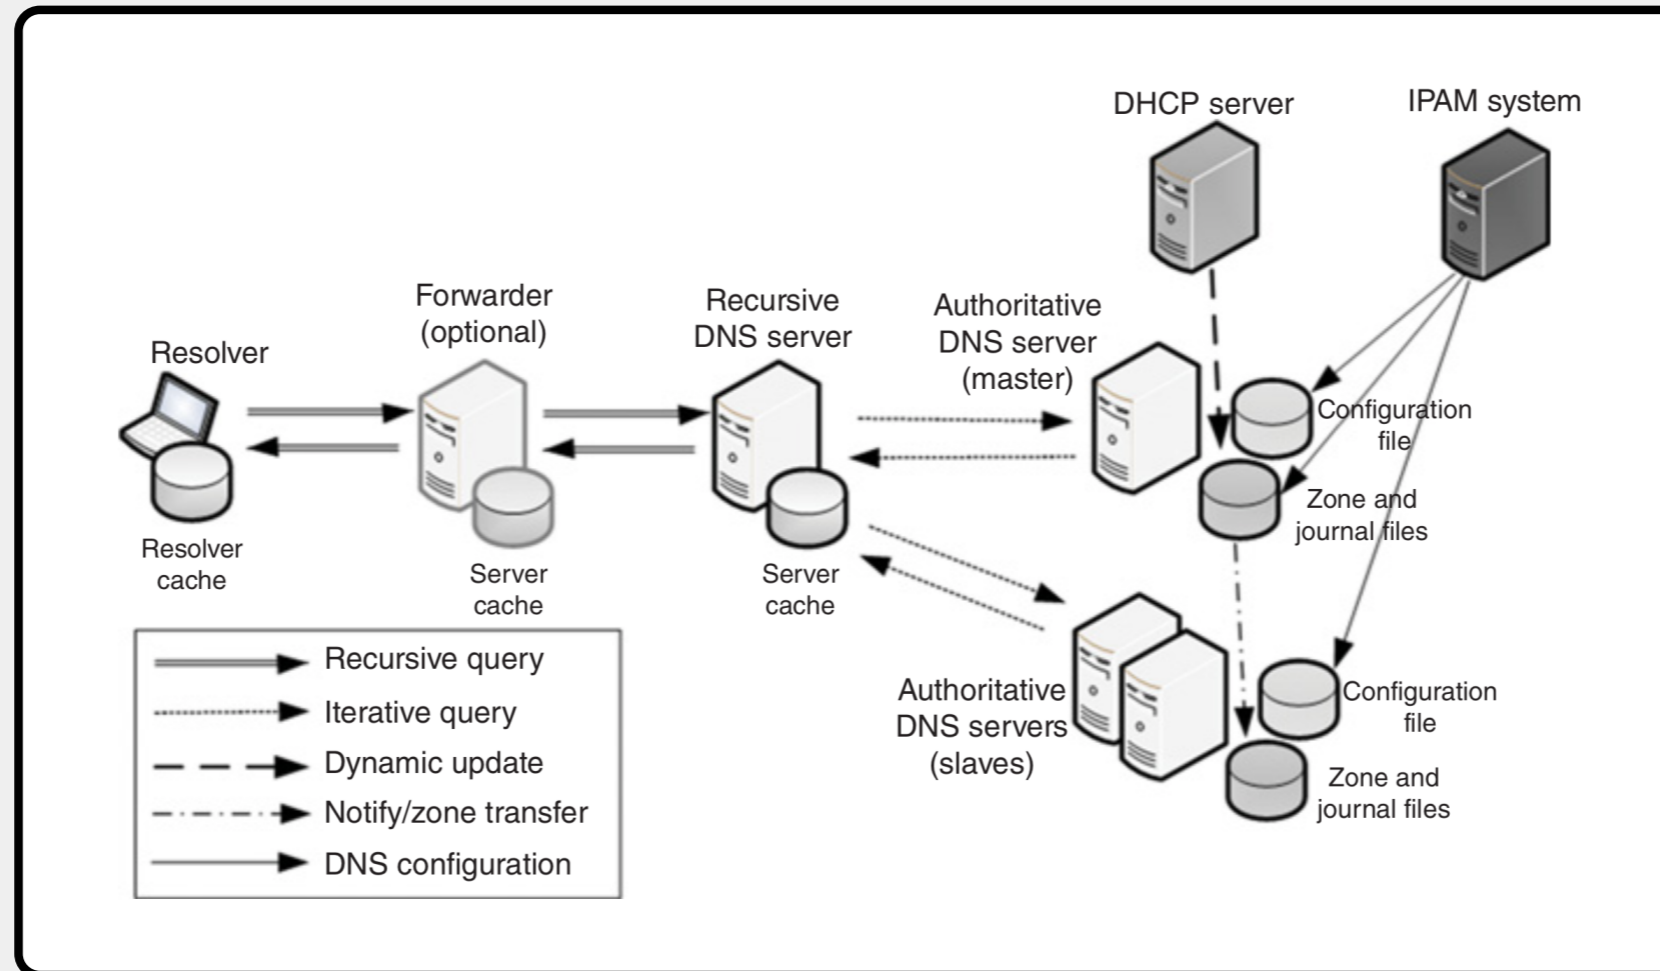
DHCP server

IPAM system

Resolver

Forwarder (optional)

Recursive DNS server

Authoritative DNS server (master)

Configuration file

Zone and journal files

Resolver cache

Server cache

Server cache

Authoritative DNS servers (slaves)

Configuration file

Zone and journal files

Recursive query
Iterative query
Dynamic update
Notify/zone transfer
DNS configuration